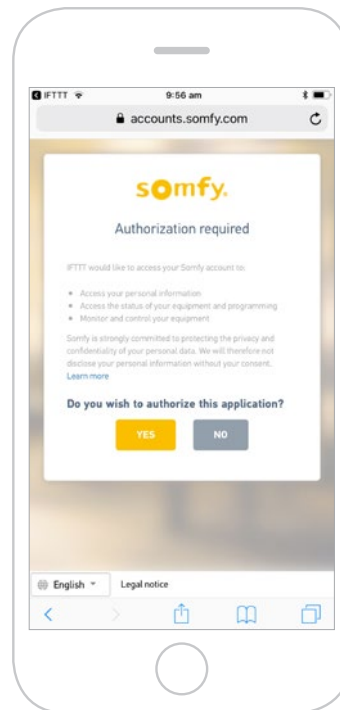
IFTTT 9:56 am

accounts.somfy.com

somfy.

Authorization required

IFTTT would like to access your Somfy account to:

• Access your personal information
• Access the status of your equipment and programming
• Monitor and control your equipment

Somfy is strongly committed to protecting the privacy and confidentiality of your personal data. We will therefore not disclose your personal information without your consent. Learn more

Do you wish to authorize this application?

YES NO

English Legal notice